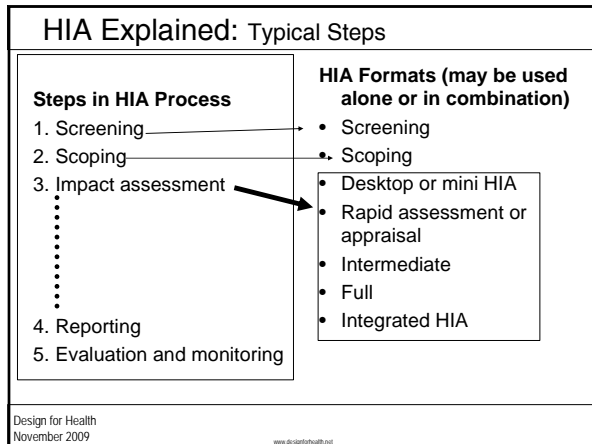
HIA Explained: Typical Steps

Steps in HIA Process
1. Screening
2. Scoping
3. Impact assessment
4. Reporting
5. Evaluation and monitoring

HIA Formats (may be used alone or in combination)
• Screening
• Scoping
• Desktop or mini HIA
• Rapid assessment or appraisal
• Intermediate
• Full
• Integrated HIA

Design for Health
November 2009

www.designforhealth.net